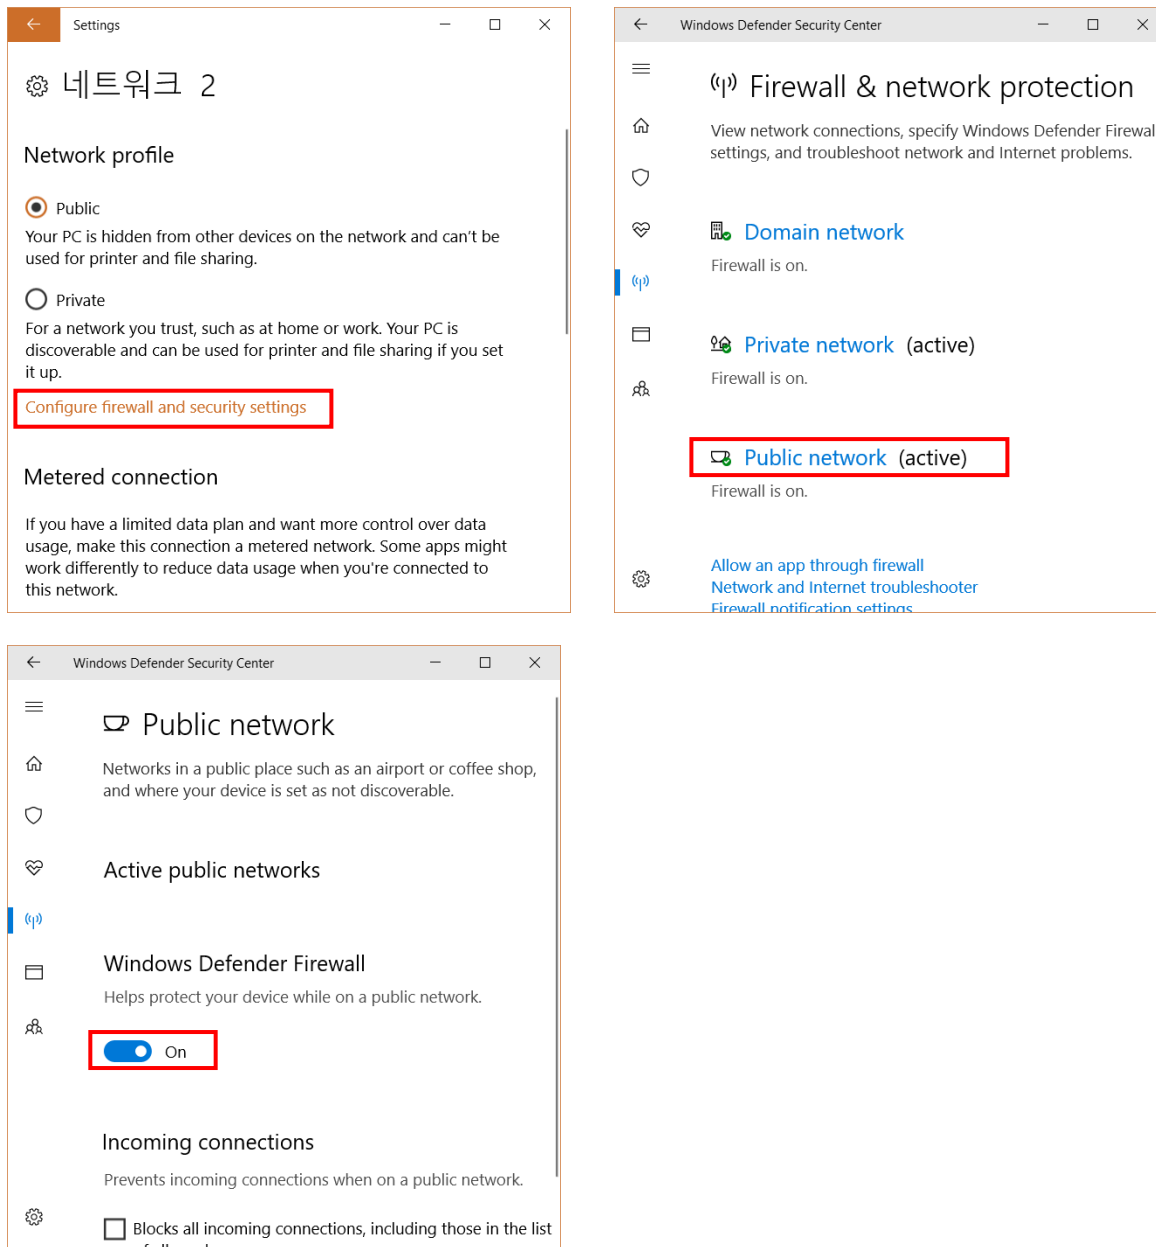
Settings

네트워크 2

Network profile

Public
Your PC is hidden from other devices on the network and can't be used for printer and file sharing.

Private
For a network you trust, such as at home or work. Your PC is discoverable and can be used for printer and file sharing if you set it up.

Configure firewall and security settings

Metered connection

If you have a limited data plan and want more control over data usage, make this connection a metered network. Some apps might work differently to reduce data usage when you're connected to this network.

Windows Defender Security Center

Firewall & network protection

View network connections, specify Windows Defender Firewal settings, and troubleshoot network and Internet problems.

Domain network
Firewall is on.

Private network (active)
Firewall is on.

Public network (active)
Firewall is on.

Allow an app through firewall
Network and Internet troubleshooter
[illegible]

Windows Defender Security Center

Public network

Networks in a public place such as an airport or coffee shop, and where your device is set as not discoverable.

Active public networks

Windows Defender Firewall
Helps protect your device while on a public network.

On

Incoming connections
Prevents incoming connections when on a public network.

Blocks all incoming connections, including those in the list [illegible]